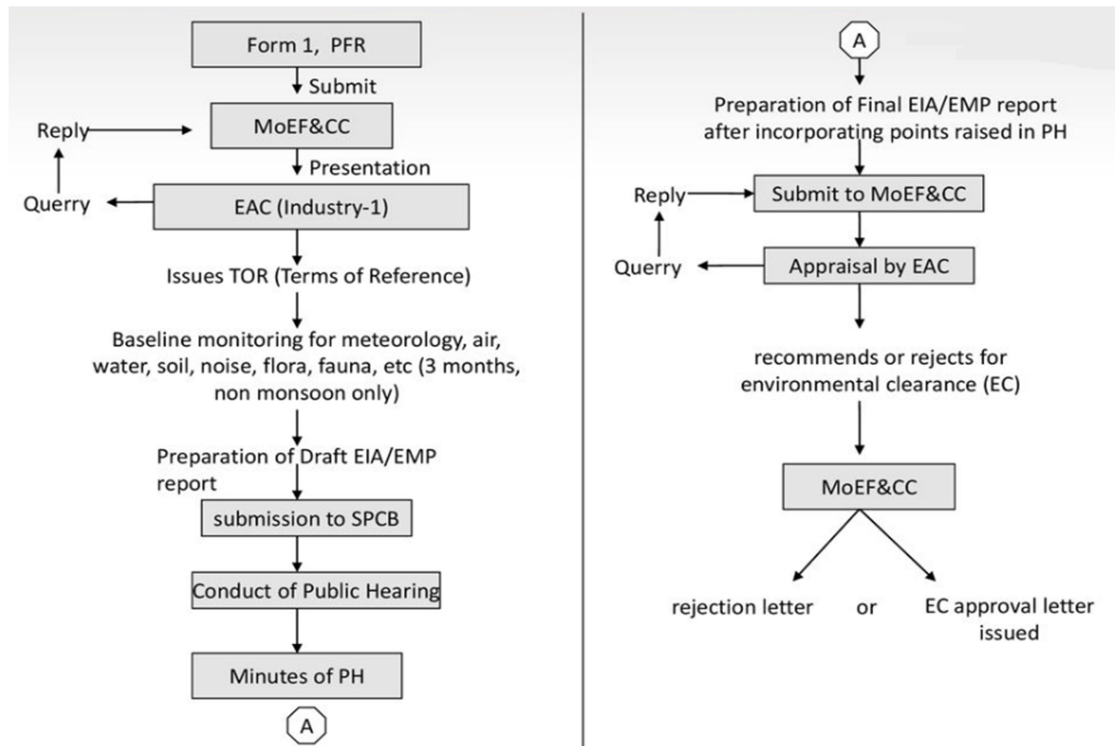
Form 1, PFR

Submit

MoEF&CC

Reply

Presentation

Querry

EAC (Industry-1)

Issues TOR (Terms of Reference)

Baseline monitoring for meteorology, air, water, soil, noise, flora, fauna, etc (3 months, non monsoon only)

Preparation of Draft EIA/EMP report

submission to SPCB

Conduct of Public Hearing

Minutes of PH

A

A

Preparation of Final EIA/EMP report after incorporating points raised in PH

Reply

Submit to MoEF&CC

Querry

Appraisal by EAC

recommends or rejects for environmental clearance (EC)

MoEF&CC

rejection letter

or

EC approval letter issued